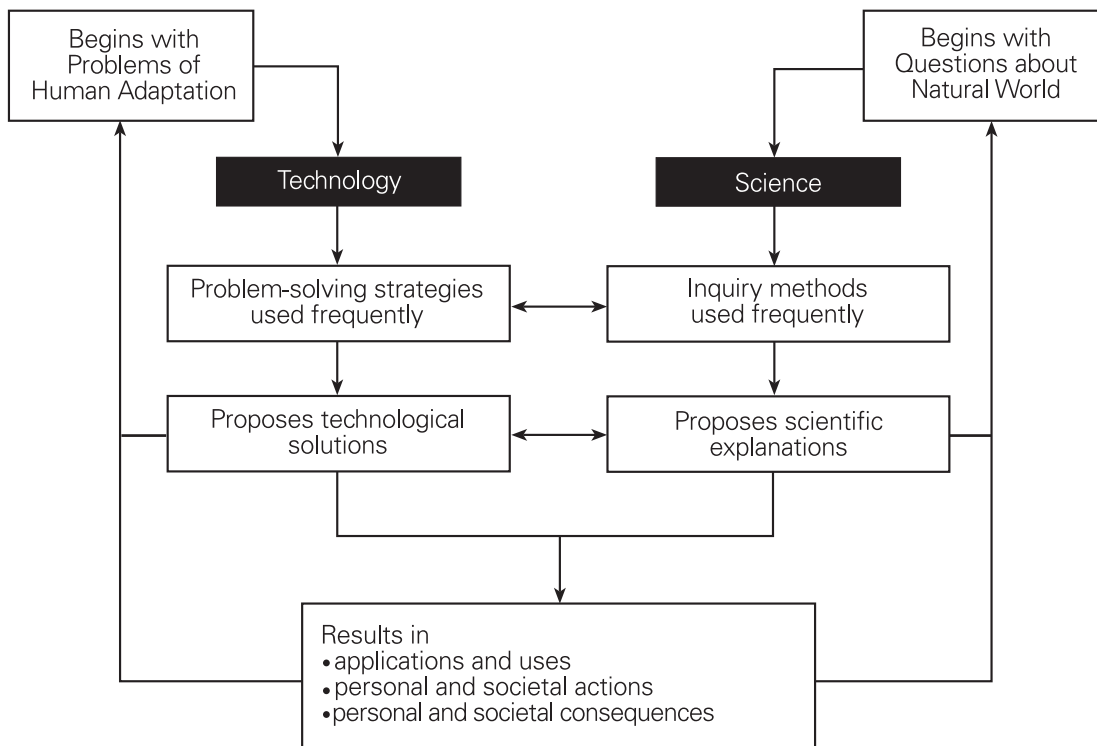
Begins with Problems of Human Adaptation

Begins with Questions about Natural World

Technology

Science

Problem-solving strategies used frequently

Inquiry methods used frequently

Proposes technological solutions

Proposes scientific explanations

Results in
• applications and uses
• personal and societal actions
• personal and societal consequences